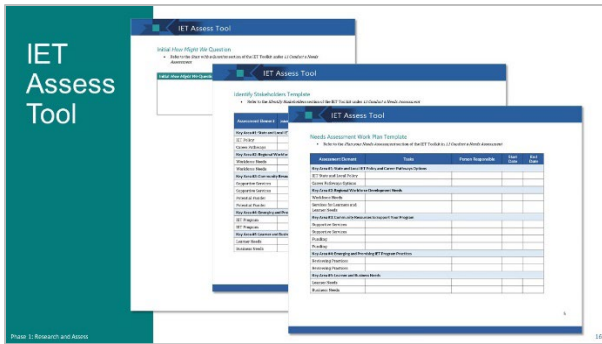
IET Assess Tool

IET Assess Tool

Initial How Might We Question

• Refer to the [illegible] section of the IET Toolkit under 1.1 Conduct a Needs Assessment

Initial How Might We Question

IET Assess Tool

Identify Stakeholders Template

• Refer to the Identify Stakeholders section of the IET Toolkit under 1.1 Conduct a Needs Assessment

| Assessment Element |
|---|
| Key Area #1: State and Local IET |
| IET Policy |
| Career Pathways |
| Key Area #2: Regional Workforce |
| Workforce Needs |
| Workforce Needs |
| Key Area #3: Community Resources |
| Supportive Services |
| Supportive Services |
| Potential Funder |
| Potential Funder |
| Key Area #4: Emerging and Ex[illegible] |
| IET Program |
| IET Program |
| Key Area #5: Learner and Bu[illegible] |
| Learner Needs |
| Business Needs |

IET Assess Tool

Needs Assessment Work Plan Template

• Refer to the Plan your Needs Assessment section of the IET Toolkit under 1.1 Conduct a Needs Assessment

| Assessment Element | Tasks | Person Responsible | Start Date | End Date |
|---|---|---|---|---|
| Key Area #1: State and Local IET Policy and Career Pathways Options | | | | |
| IET State and Local Policy | | | | |
| Career Pathways Options | | | | |
| Key Area #2: Regional Workforce Development Needs | | | | |
| Workforce Needs | | | | |
| Services for Learners and Job Seekers | | | | |
| Key Area #3: Community Resources to Support Your Program | | | | |
| Supportive Services | | | | |
| Supportive Services | | | | |
| Funding | | | | |
| Funding | | | | |
| Key Area #4: Emerging and Promising IET Program Practices | | | | |
| Reviewing Practices | | | | |
| Reviewing Practices | | | | |
| Key Area #5: Learner and Business Needs | | | | |
| Learner Needs | | | | |
| Business Needs | | | | |

5

Phase 1: Research and Assess

16